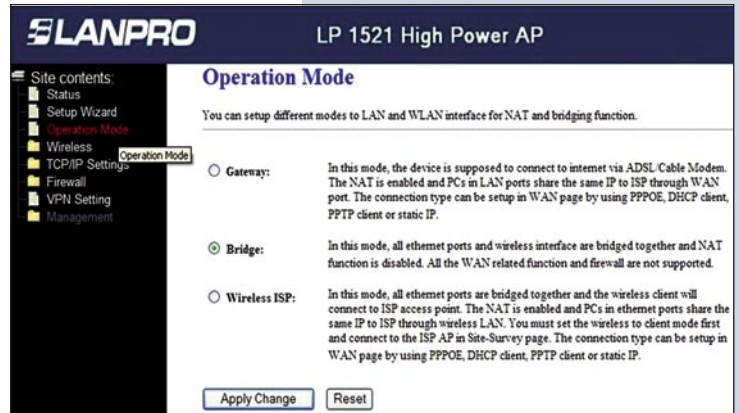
LANPRO

LP 1521 High Power AP

Site contents:
Status
Setup Wizard
Operation Mode
Wireless
TCP/IP Settings
Firewall
VPN Setting
Management

Operation Mode

Operation Mode

You can setup different modes to LAN and WLAN interface for NAT and bridging function.

Gateway: In this mode, the device is supposed to connect to internet via ADSL/Cable Modem. The NAT is enabled and PCs in LAN ports share the same IP to ISP through WAN port. The connection type can be setup in WAN page by using PPPOE, DHCP client, PPTP client or static IP.

Bridge: In this mode, all ethernet ports and wireless interface are bridged together and NAT function is disabled. All the WAN related function and firewall are not supported.

Wireless ISP: In this mode, all ethernet ports are bridged together and the wireless client will connect to ISP access point. The NAT is enabled and PCs in ethernet ports share the same IP to ISP through wireless LAN. You must set the wireless to client mode first and connect to the ISP AP in Site-Survey page. The connection type can be setup in WAN page by using PPPOE, DHCP client, PPTP client or static IP.

Apply Change Reset